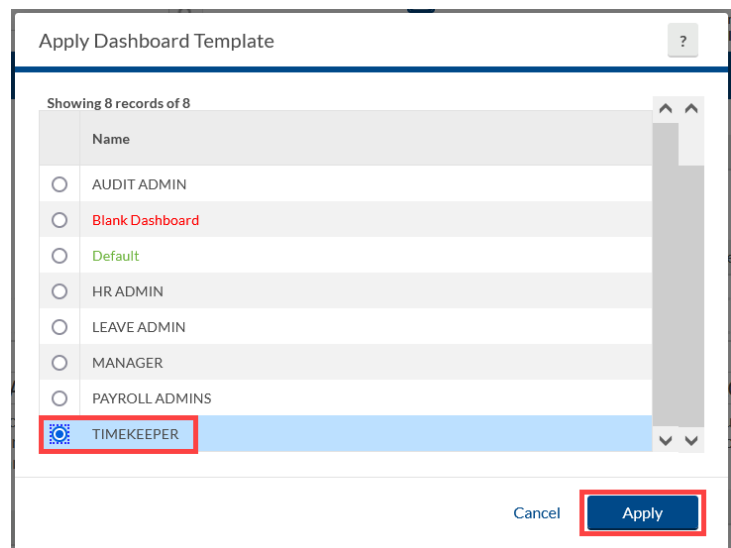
Apply Dashboard Template

?

Showing 8 records of 8

| | Name |
|---|---|
| | AUDIT ADMIN |
| | Blank Dashboard |
| | Default |
| | HR ADMIN |
| | LEAVE ADMIN |
| | MANAGER |
| | PAYROLL ADMINS |
| | TIMEKEEPER |

Cancel

Apply